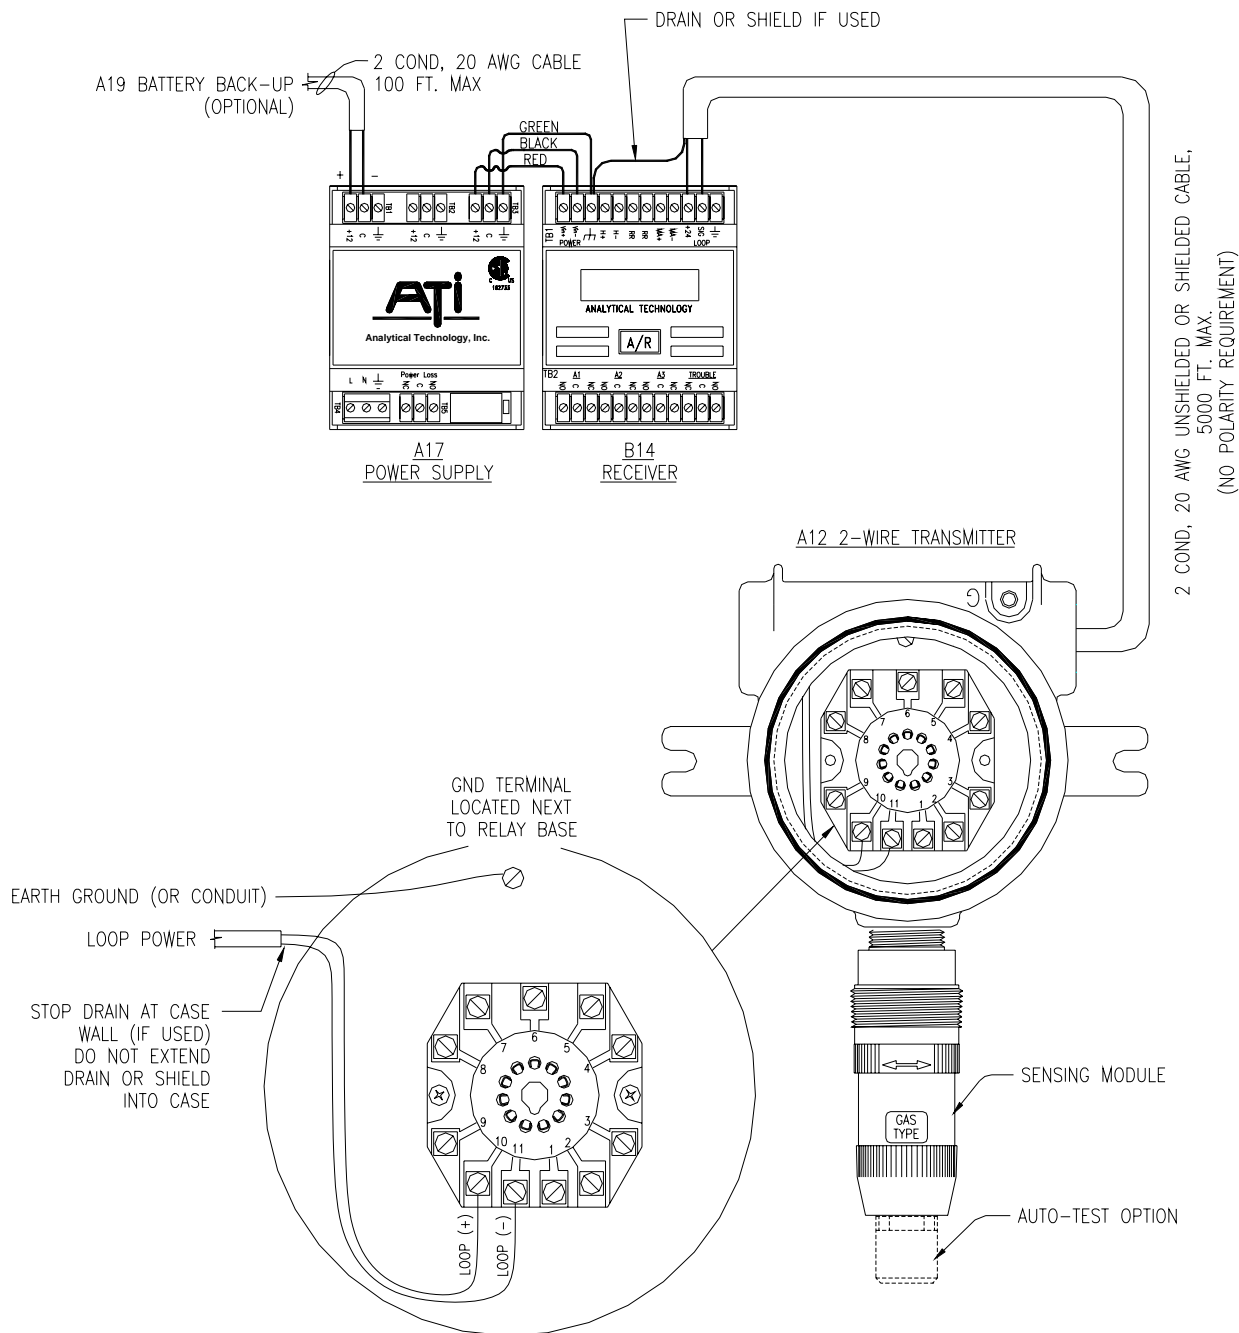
DRAIN OR SHIELD IF USED

2 COND, 20 AWG CABLE
100 FT. MAX

A19 BATTERY BACK-UP
(OPTIONAL)

+ −

GREEN
BLACK
RED

TB1 TB2 TB3

+12 C ⏚ +12 C ⏚ +12 C ⏚

ATi
Analytical Technology, Inc.

L N ⏚ Power Loss
NC C NO
TB4 TB5

A17
POWER SUPPLY

TB1
POWER LOOP
+24 SIG ⏚

ANALYTICAL TECHNOLOGY

A/R

TB2 A1 A2 A3 TROUBLE
NO C NC NO C NC NO C NC NO C NC

B14
RECEIVER

2 COND, 20 AWG UNSHIELDED OR SHIELDED CABLE,
5000 FT. MAX.
(NO POLARITY REQUIREMENT)

A12 2-WIRE TRANSMITTER

1 2 3 4 5 6 7 8 9 10 11

GND TERMINAL
LOCATED NEXT
TO RELAY BASE

EARTH GROUND (OR CONDUIT)

LOOP POWER

STOP DRAIN AT CASE
WALL (IF USED)
DO NOT EXTEND
DRAIN OR SHIELD
INTO CASE

1 2 3 4 5 6 7 8 9 10 11

LOOP (+)
LOOP (−)

SENSING MODULE

GAS
TYPE

AUTO-TEST OPTION